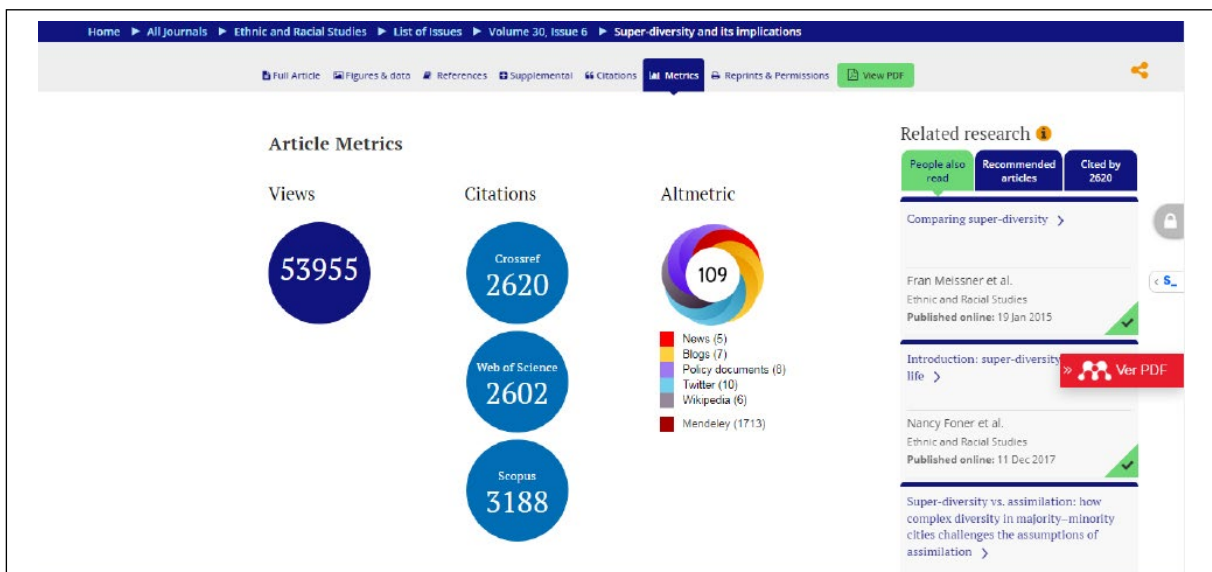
Home ▶ All Journals ▶ Ethnic and Racial Studies ▶ List of Issues ▶ Volume 30, Issue 6 ▶ Super-diversity and its implications

Full Article Figures & data References Supplemental Citations Metrics Reprints & Permissions View PDF

Article Metrics

Views

53955

Citations

Crossref
2620

Web of Science
2602

Scopus
3188

Altmetric

109

News (5)
Blogs (7)
Policy documents (8)
Twitter (10)
Wikipedia (6)
Mendeley (1713)

Related research

People also read | Recommended articles | Cited by 2620

Comparing super-diversity >

Fran Meissner et al.
Ethnic and Racial Studies
Published online: 19 Jan 2015

Introduction: super-diversity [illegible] life >

Ver PDF

Nancy Foner et al.
Ethnic and Racial Studies
Published online: 11 Dec 2017

Super-diversity vs. assimilation: how complex diversity in majority–minority cities challenges the assumptions of assimilation >

S_